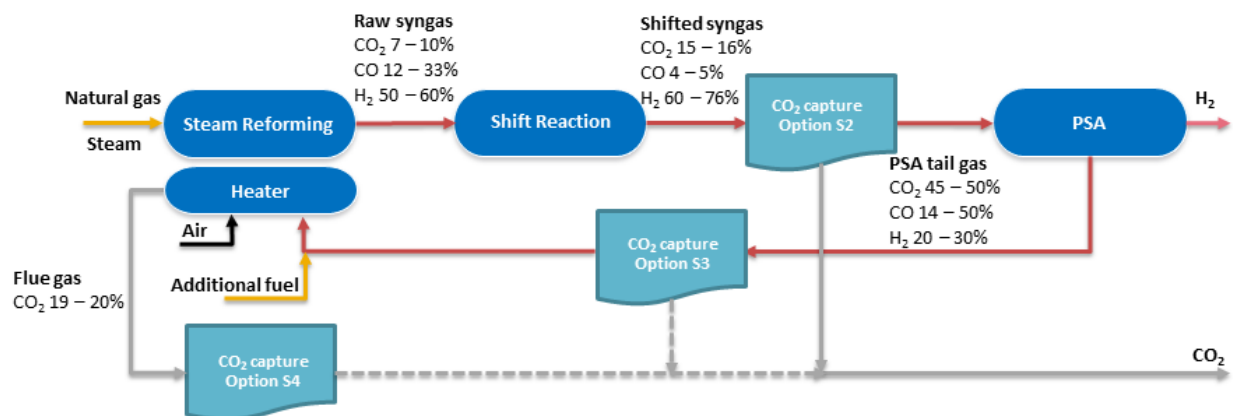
Raw syngas
$CO_2$ 7 – 10%
CO 12 – 33%
$H_2$ 50 – 60%

Shifted syngas
$CO_2$ 15 – 16%
CO 4 – 5%
$H_2$ 60 – 76%

Natural gas

Steam

Steam Reforming

Shift Reaction

$CO_2$ capture Option S2

PSA

$H_2$

Heater

PSA tail gas
$CO_2$ 45 – 50%
CO 14 – 50%
$H_2$ 20 – 30%

Air

$CO_2$ capture Option S3

Flue gas
$CO_2$ 19 – 20%

Additional fuel

$CO_2$ capture Option S4

$CO_2$